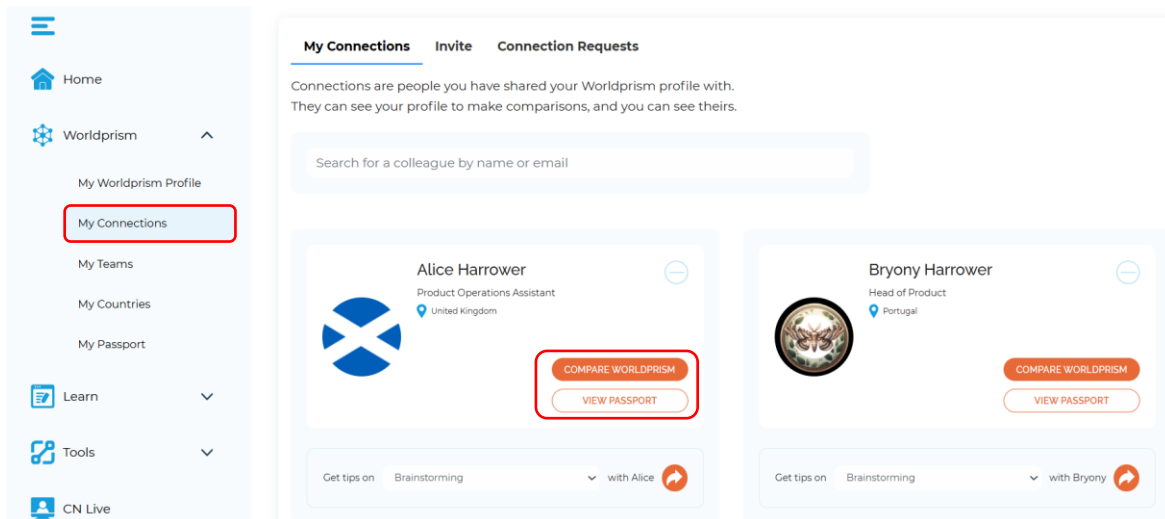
Home

Worldprism

My Worldprism Profile

My Connections

My Teams

My Countries

My Passport

Learn

Tools

CN Live

My Connections Invite Connection Requests

Connections are people you have shared your Worldprism profile with. They can see your profile to make comparisons, and you can see theirs.

Search for a colleague by name or email

Alice Harrower
Product Operations Assistant
United Kingdom

COMPARE WORLDPRISM
VIEW PASSPORT

Get tips on Brainstorming with Alice

Bryony Harrower
Head of Product
Portugal

COMPARE WORLDPRISM
VIEW PASSPORT

Get tips on Brainstorming with Bryony